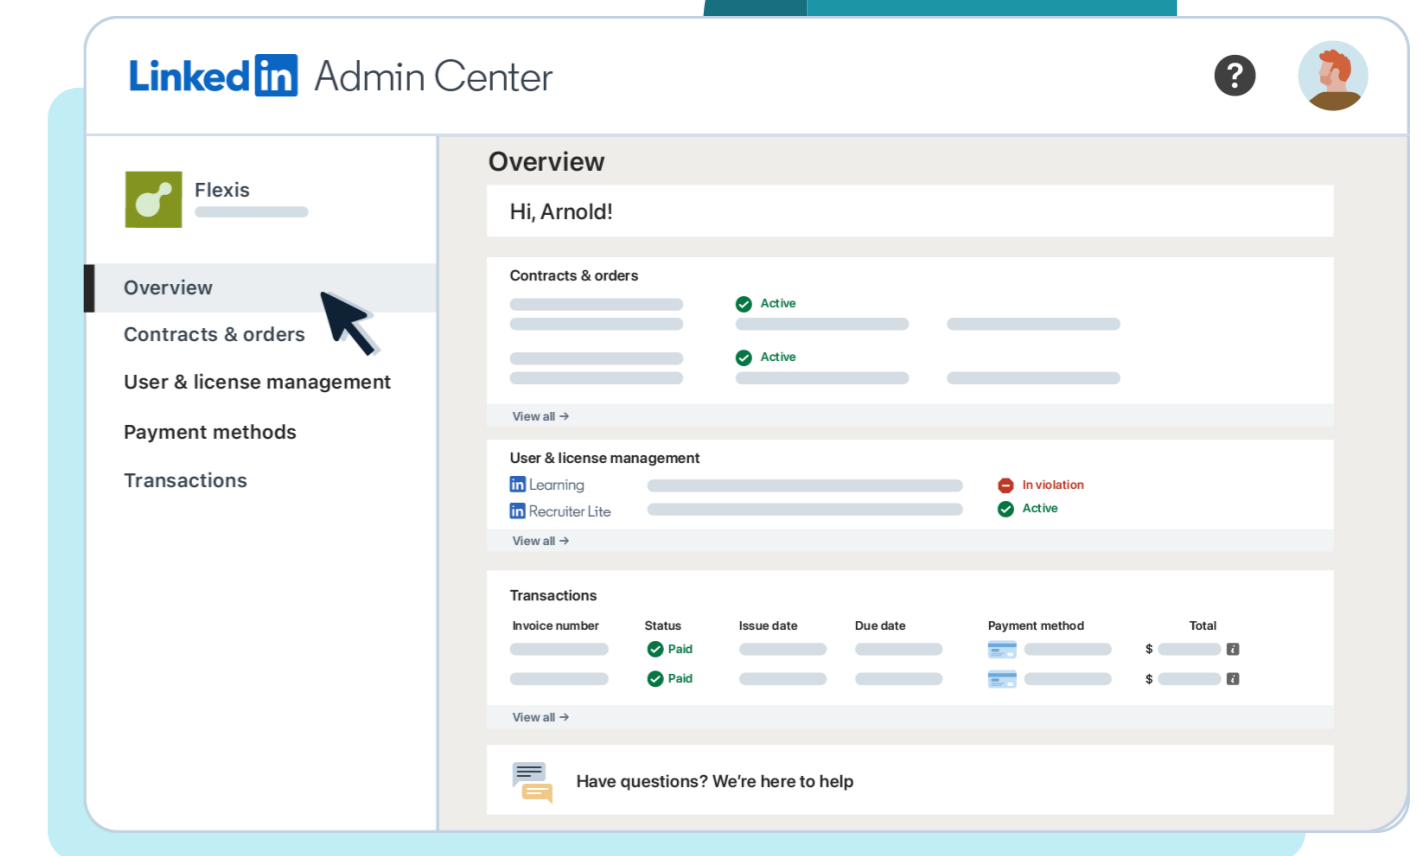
LinkedIn Admin Center

?

Flexis

Overview

Contracts & orders

User & license management

Payment methods

Transactions

Overview

Hi, Arnold!

Contracts & orders

Active

Active

View all →

User & license management

Learning

In violation

Recruiter Lite

Active

View all →

Transactions

| Invoice number | Status | Issue date | Due date | Payment method | Total |
|---|---|---|---|---|---|
| | Paid | | | | $ |
| | Paid | | | | $ |

View all →

Have questions? We're here to help